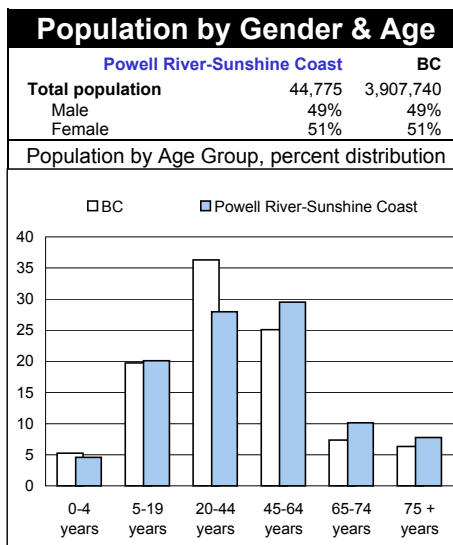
Population by Gender & Age

| | Powell River-Sunshine Coast | BC |
|---|---|---|
| Total population | 44,775 | 3,907,740 |
| Male | 49% | 49% |
| Female | 51% | 51% |

Population by Age Group, percent distribution

BC
Powell River-Sunshine Coast

40
35
30
25
20
15
10
5
0

0-4 years
5-19 years
20-44 years
45-64 years
65-74 years
75 + years